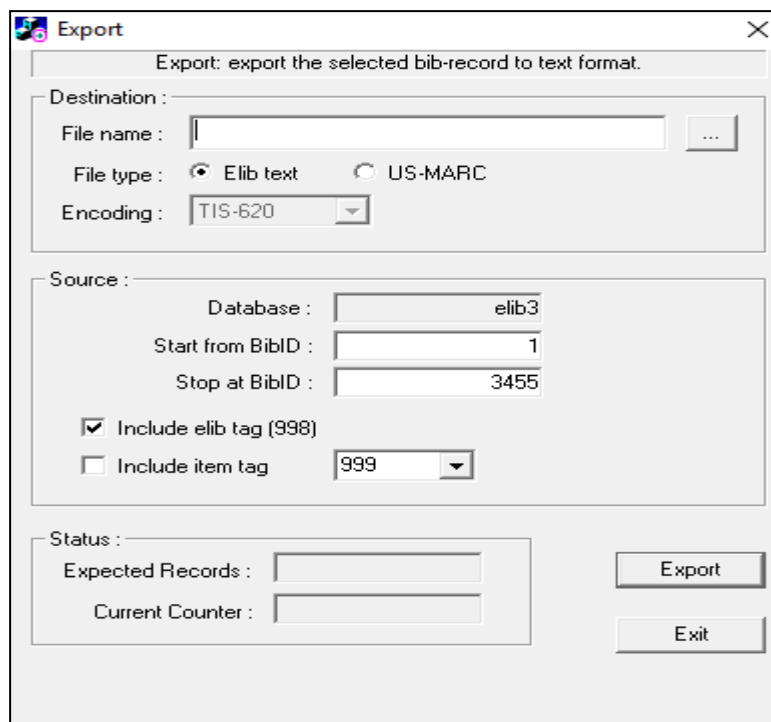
Export

Export: export the selected bib-record to text format.

Destination :
File name :
...
File type : Elib text US-MARC
Encoding : TIS-620

Source :
Database : elib3
Start from BibID : 1
Stop at BibID : 3455
Include elib tag (998)
Include item tag 999

Status :
Expected Records :
Current Counter :

Export
Exit